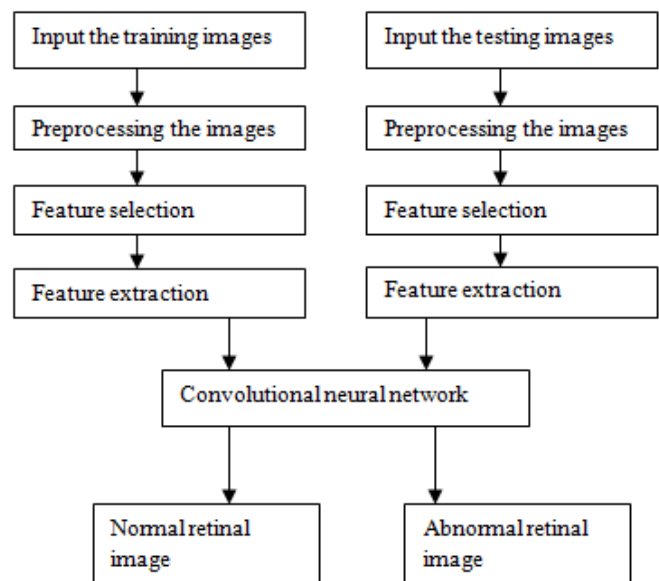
Input the training images

Preprocessing the images

Feature selection

Feature extraction

Input the testing images

Preprocessing the images

Feature selection

Feature extraction

Convolutional neural network

Normal retinal image

Abnormal retinal image